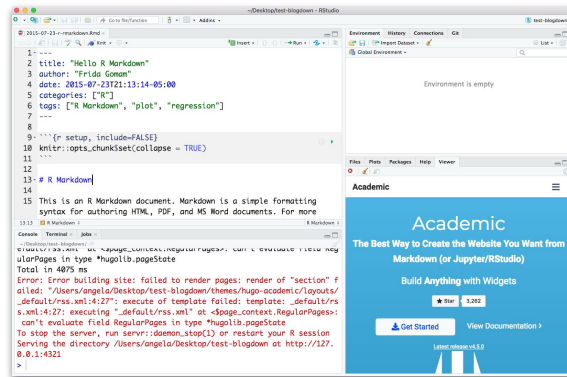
~/Desktop/test-blogdown - RStudio

Go to file/function | Addins | test-blogdown

2015-07-23-r-rmarkdown.Rmd

Knit | Insert | Run

1 ---
2 title: "Hello R Markdown"
3 author: "Frida Gomam"
4 date: 2015-07-23T21:13:14-05:00
5 categories: ["R"]
6 tags: ["R Markdown", "plot", "regression"]
7 ---
8
9 ```{r setup, include=FALSE}
10 knitr::opts_chunk$set(collapse = TRUE)
11 ```
12
13 # R Markdown
14
15 This is an R Markdown document. Markdown is a simple formatting syntax for authoring HTML, PDF, and MS Word documents. For more

13:13 | # R Markdown | R Markdown

Console | Terminal | Jobs

~/Desktop/test-blogdown/

_default/rss.xml" at <$page_context.RegularPages>: can't evaluate field RegularPages in type *hugolib.pageState
Total in 4075 ms
Error: Error building site: failed to render pages: render of "section" failed: "/Users/angela/Desktop/test-blogdown/themes/hugo-academic/layouts/_default/rss.xml:4:27": execute of template failed: template: _default/rss.xml:4:27: executing "_default/rss.xml" at <$page_context.RegularPages>: can't evaluate field RegularPages in type *hugolib.pageState
To stop the server, run servr::daemon_stop(1) or restart your R session
Serving the directory /Users/angela/Desktop/test-blogdown at http://127.0.0.1:4321
>

Environment | History | Connections | Git

Import Dataset | List

Global Environment

Environment is empty

Files | Plots | Packages | Help | Viewer

Academic

Academic

The Best Way to Create the Website You Want from Markdown (or Jupyter/RStudio)

Build Anything with Widgets

Star | 3,262

Get Started | View Documentation >

Latest release v4.5.0